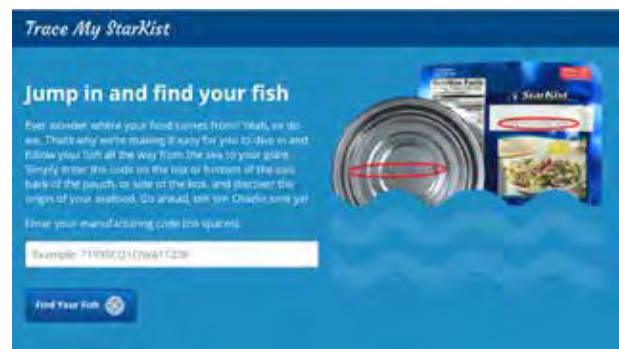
Trace My StarKist

Jump in and find your fish

Ever wonder where your food comes from? Yeah, so do we. That's why we're making it easy for you to dive in and follow your fish all the way from the sea to your plate. Simply enter the code on the top or bottom of the can, back of the pouch, or side of the box, and discover the origin of your seafood. Go ahead, tell 'em Charlie sent ya!

Enter your manufacturing code (no spaces)

Example: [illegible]

Find Your Fish

StarKist